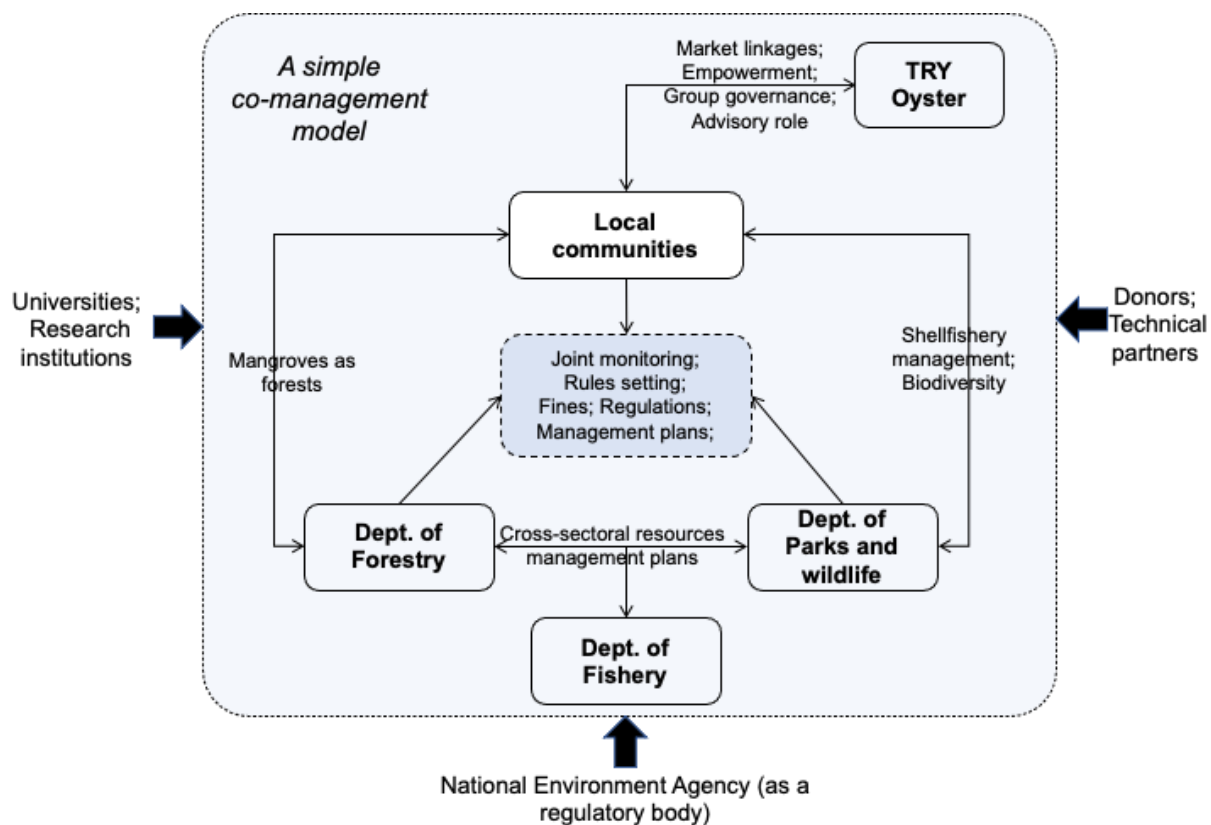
A simple co-management model

Market linkages; Empowerment; Group governance; Advisory role

TRY Oyster

Local communities

Universities; Research institutions

Mangroves as forests

Joint monitoring; Rules setting; Fines; Regulations; Management plans;

Shellfishery management; Biodiversity

Donors; Technical partners

Dept. of Forestry

Cross-sectoral resources management plans

Dept. of Parks and wildlife

Dept. of Fishery

National Environment Agency (as a regulatory body)